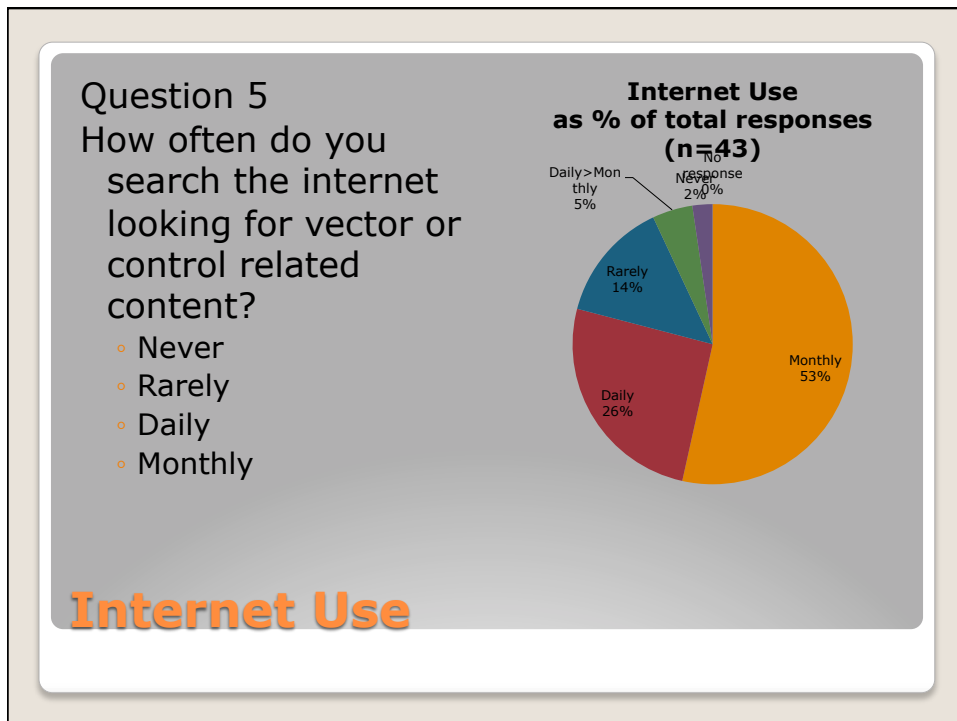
Question 5

How often do you search the internet looking for vector or control related content?

- Never
- Rarely
- Daily
- Monthly

Internet Use
as % of total responses
(n=43)

Daily>Monthly
5%

Never
2%

No response
0%

Rarely
14%

Monthly
53%

Daily
26%

Internet Use